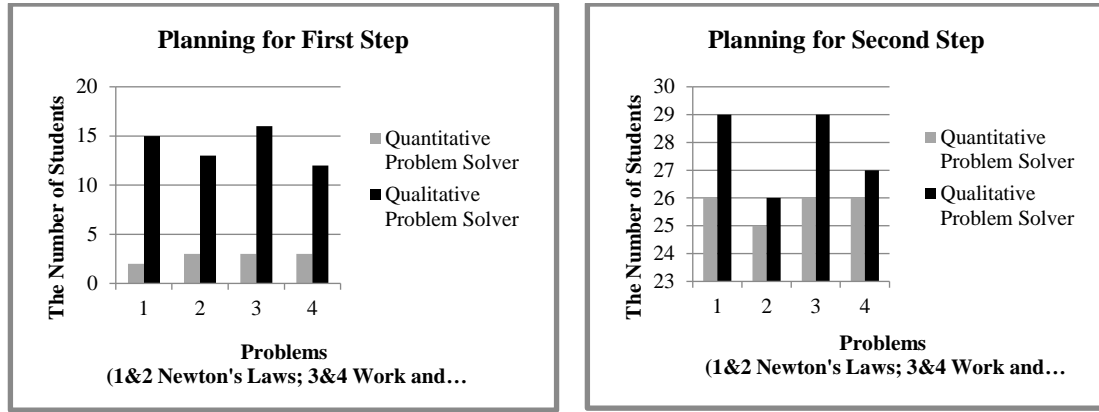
Planning for First Step

The Number of Students

20
15
10
5
0

1 2 3 4

Quantitative Problem Solver
Qualitative Problem Solver

Problems
(1&2 Newton's Laws; 3&4 Work and…

Planning for Second Step

The Number of Students

30
29
28
27
26
25
24
23

1 2 3 4

Quantitative Problem Solver
Qualitative Problem Solver

Problems
(1&2 Newton's Laws; 3&4 Work and…